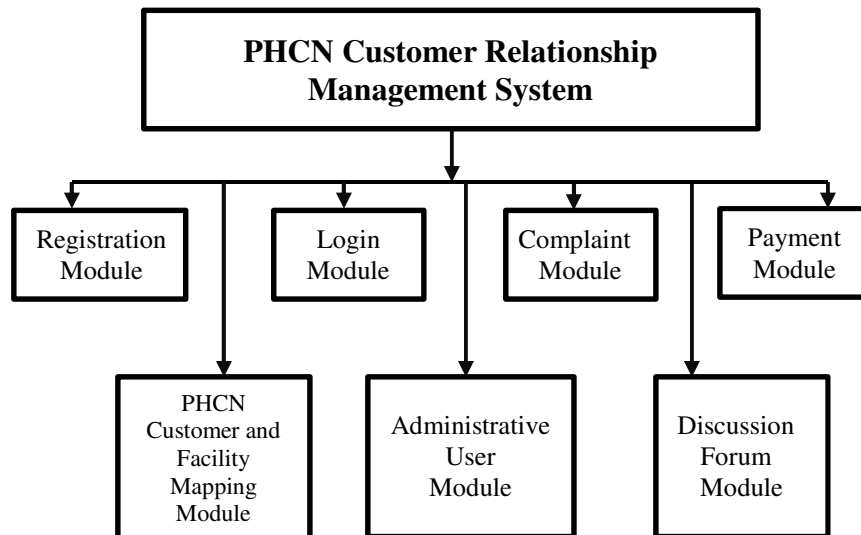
PHCN Customer Relationship Management System

Registration Module

Login Module

Complaint Module

Payment Module

PHCN Customer and Facility Mapping Module

Administrative User Module

Discussion Forum Module